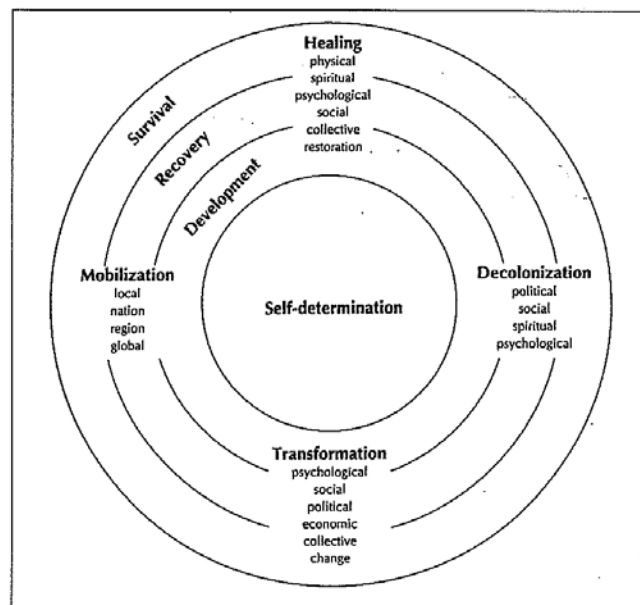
Healing
physical
spiritual
psychological
social
collective
restoration

Survival

Recovery

Development

Mobilization
local
nation
region
global

Self-determination

Decolonization
political
social
spiritual
psychological

Transformation
psychological
social
political
economic
collective
change